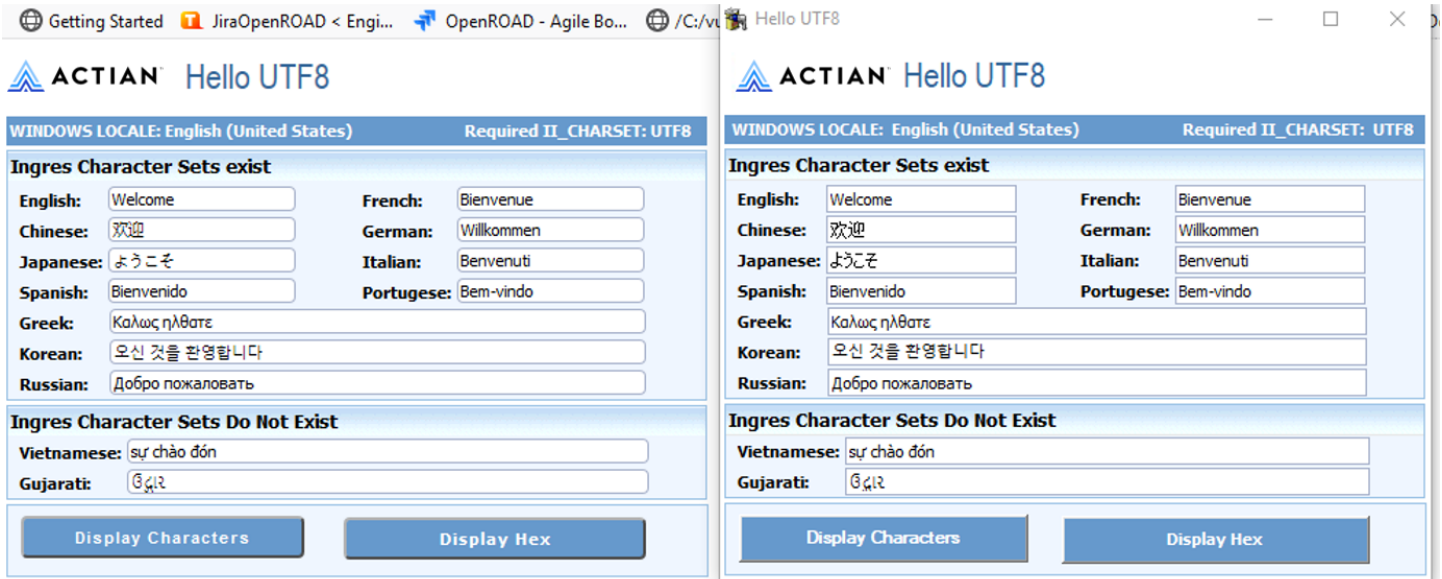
Getting Started JiraOpenROAD < Engi... OpenROAD - Agile Bo... /C:/vu

ACTIAN Hello UTF8

WINDOWS LOCALE: English (United States) Required II_CHARSET: UTF8

Ingres Character Sets exist

English: Welcome
French: Bienvenue
Chinese: 欢迎
German: Willkommen
Japanese: ようこそ
Italian: Benvenuti
Spanish: Bienvenido
Portugese: Bem-vindo
Greek: Καλως ηλθατε
Korean: 오신 것을 환영합니다
Russian: Добро пожаловать

Ingres Character Sets Do Not Exist

Vietnamese: sự chào đón
Gujarati: ઉદ્ગાર

Display Characters
Display Hex

Hello UTF8

ACTIAN Hello UTF8

WINDOWS LOCALE: English (United States) Required II_CHARSET: UTF8

Ingres Character Sets exist

English: Welcome
French: Bienvenue
Chinese: 欢迎
German: Willkommen
Japanese: ようこそ
Italian: Benvenuti
Spanish: Bienvenido
Portugese: Bem-vindo
Greek: Καλως ηλθατε
Korean: 오신 것을 환영합니다
Russian: Добро пожаловать

Ingres Character Sets Do Not Exist

Vietnamese: sự chào đón
Gujarati: ઉદ્ગાર

Display Characters
Display Hex